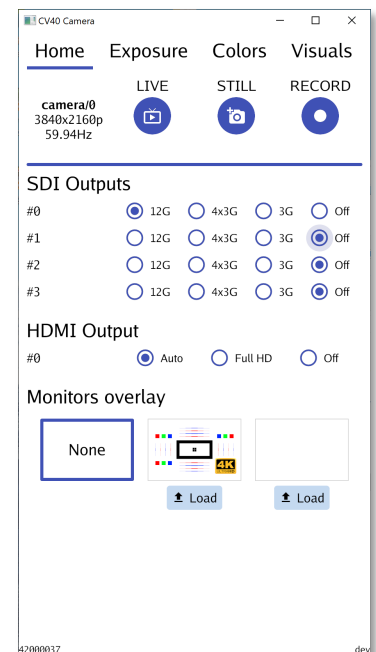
CV40 Camera

Home Exposure Colors Visuals

camera/0
3840x2160p
59.94Hz

LIVE STILL RECORD

SDI Outputs

| | | | | |
|---|---|---|---|---|
| #0 | 12G | 4x3G | 3G | Off |
| #1 | 12G | 4x3G | 3G | Off |
| #2 | 12G | 4x3G | 3G | Off |
| #3 | 12G | 4x3G | 3G | Off |

HDMI Output

#0 Auto Full HD Off

Monitors overlay

None

4K

Load Load

42000037 dev